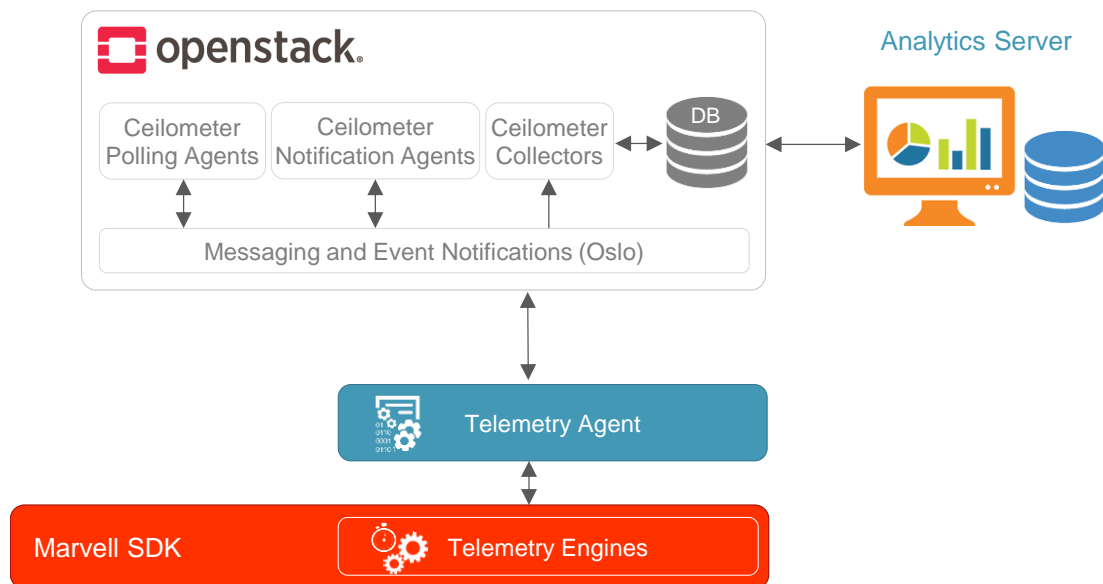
openstack.

Analytics Server

Ceilometer Polling Agents

Ceilometer Notification Agents

Ceilometer Collectors

DB

Messaging and Event Notifications (Oslo)

01
0110
0001
0110

Telemetry Agent

Marvell SDK

Telemetry Engines